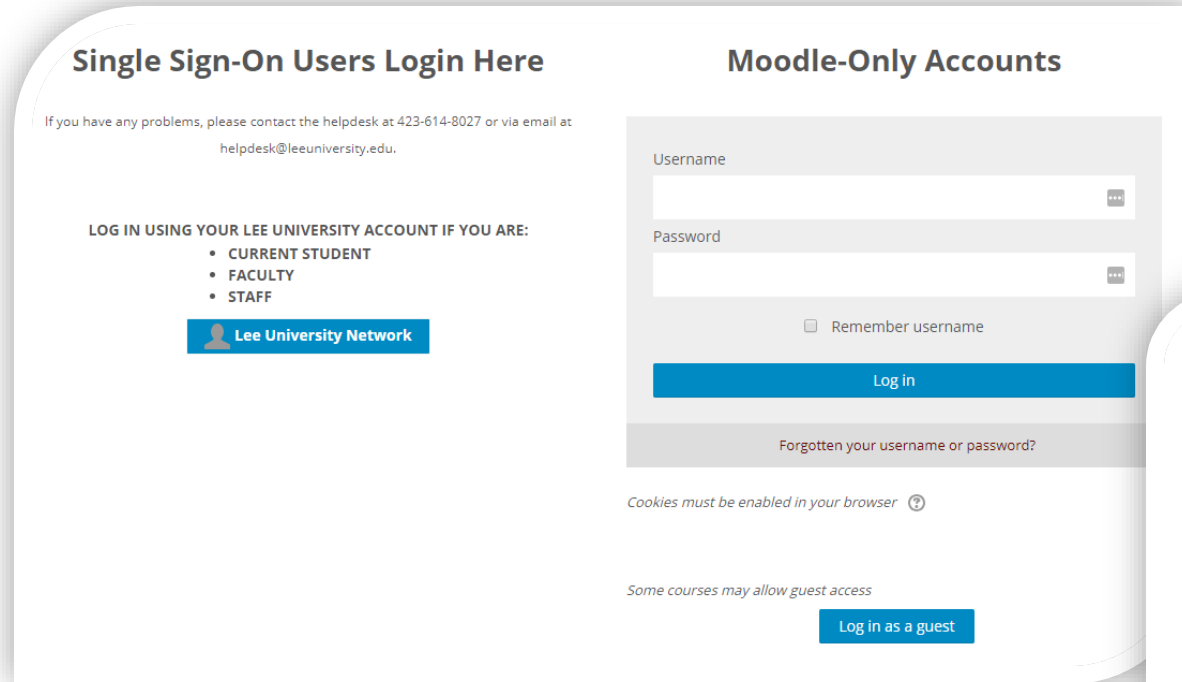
Single Sign-On Users Login Here

If you have any problems, please contact the helpdesk at 423-614-8027 or via email at helpdesk@leeuniversity.edu.

LOG IN USING YOUR LEE UNIVERSITY ACCOUNT IF YOU ARE:
• CURRENT STUDENT
• FACULTY
• STAFF

Lee University Network

Moodle-Only Accounts

Username

Password

Remember username

Log in

Forgotten your username or password?

Cookies must be enabled in your browser

Some courses may allow guest access

Log in as a guest